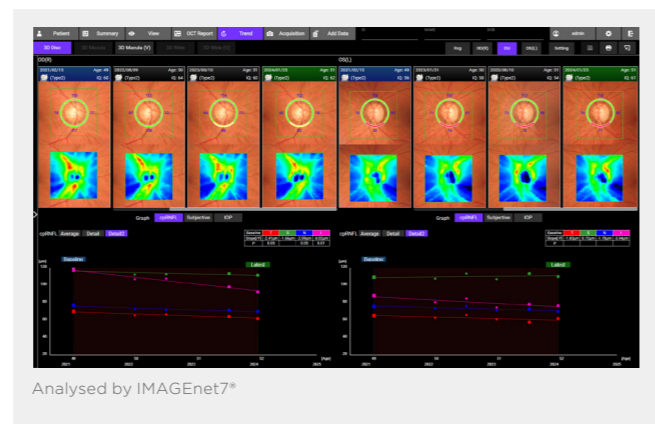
Patient Summary View OCT Report Trend Acquisition Add Data

admin

3D Disc 3D Macula 3D Macula (V) 3D Wide 3D Wide (H)

Reg. MD(D) Vol. (RNL) Setting

OD(R)

2021/05/10 Age: 49 IQ: 60 (Type2)

2022/06/09 Age: 50 IQ: 64 (Type2)

2023/06/10 Age: 51 IQ: 60 (Type2)

2024/01/25 Age: 51 IQ: 61 (Type2)

OS(L)

2021/05/10 Age: 49 IQ: 56 (Type2)

2022/01/21 Age: 50 (Type2)

2023/06/10 Age: 51 IQ: 54 (Type2)

2024/01/25 Age: 51 IQ: 61 (Type2)

Graph cpRNFL Subjective IOP

cpRNFL Average Detail Detail2

Baseline Latest

[μm]

2021 2022 2023 2024 2025

Graph cpRNFL Subjective IOP

cpRNFL Average Detail Detail2

Baseline Latest

Analysed by IMAGEnet7®